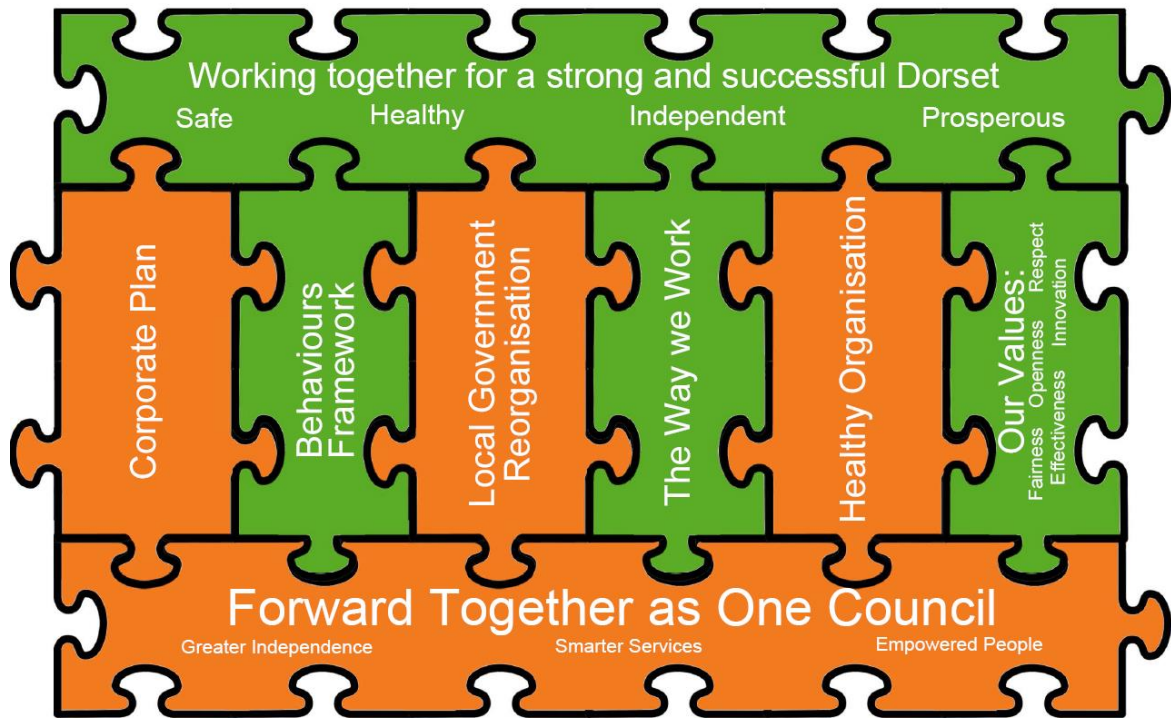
Working together for a strong and successful Dorset

Safe

Healthy

Independent

Prosperous

Corporate Plan

Behaviours Framework

Local Government Reorganisation

The Way we Work

Healthy Organisation

Our Values:
Fairness Openness Respect
Effectiveness Innovation

Forward Together as One Council

Greater Independence

Smarter Services

Empowered People